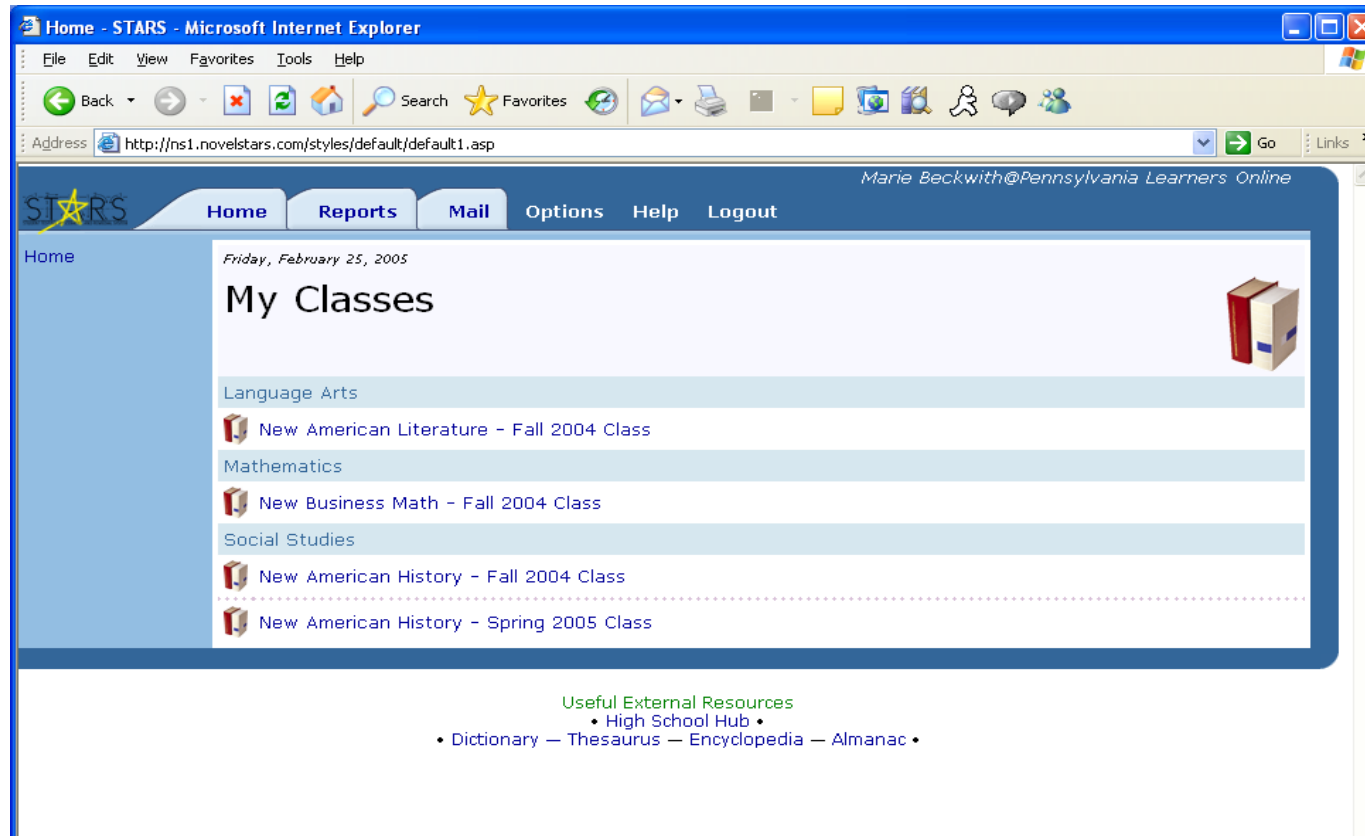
Home - STARS - Microsoft Internet Explorer

File Edit View Favorites Tools Help

Back Search Favorites

Address http://ns1.novelstars.com/styles/default/default1.asp Go Links

Marie Beckwith@Pennsylvania Learners Online

STARS

Home Reports Mail Options Help Logout

Home

Friday, February 25, 2005

My Classes

Language Arts

New American Literature - Fall 2004 Class

Mathematics

New Business Math - Fall 2004 Class

Social Studies

New American History - Fall 2004 Class

New American History - Spring 2005 Class

Useful External Resources
• High School Hub •
• Dictionary — Thesaurus — Encyclopedia — Almanac •